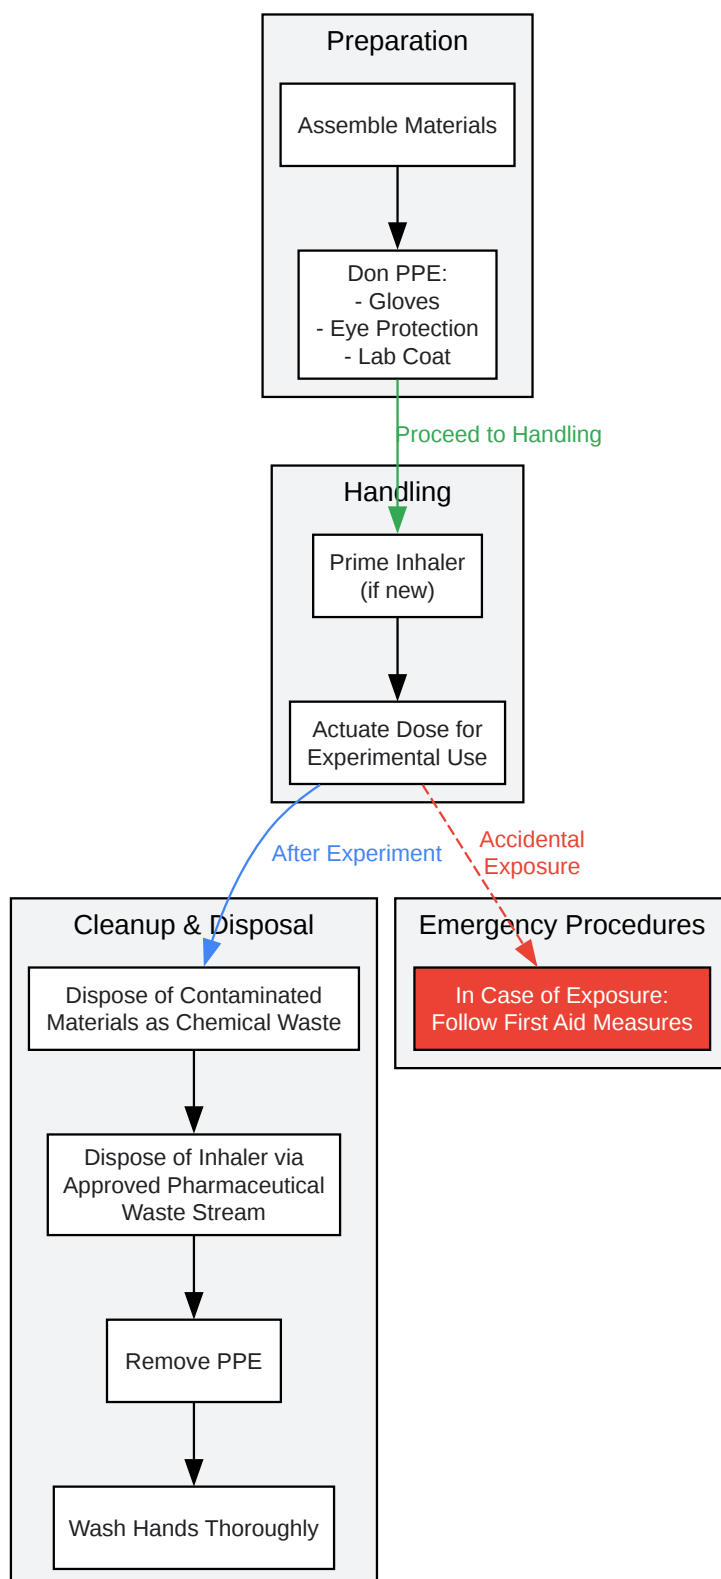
Preparation

Assemble Materials

Don PPE:
- Gloves
- Eye Protection
- Lab Coat

Proceed to Handling

Handling

Prime Inhaler
(if new)

Actuate Dose for Experimental Use

After Experiment

Accidental Exposure

Cleanup & Disposal

Dispose of Contaminated Materials as Chemical Waste

Dispose of Inhaler via Approved Pharmaceutical Waste Stream

Remove PPE

Wash Hands Thoroughly

Emergency Procedures

In Case of Exposure:
Follow First Aid Measures